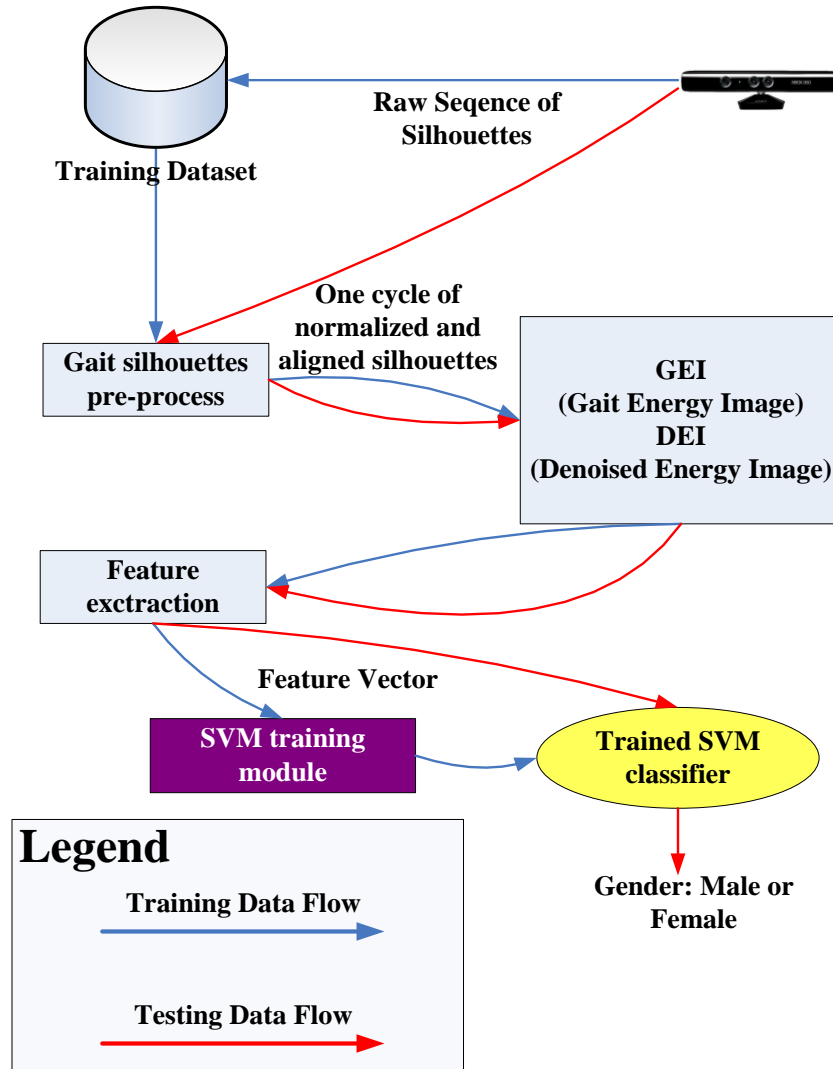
Raw Seqence of Silhouettes

Training Dataset

One cycle of normalized and aligned silhouettes

Gait silhouettes pre-process

GEI
(Gait Energy Image)
DEI
(Denoised Energy Image)

Feature exctraction

Feature Vector

SVM training module

Trained SVM classifier

Gender: Male or Female

Legend

Training Data Flow

Testing Data Flow